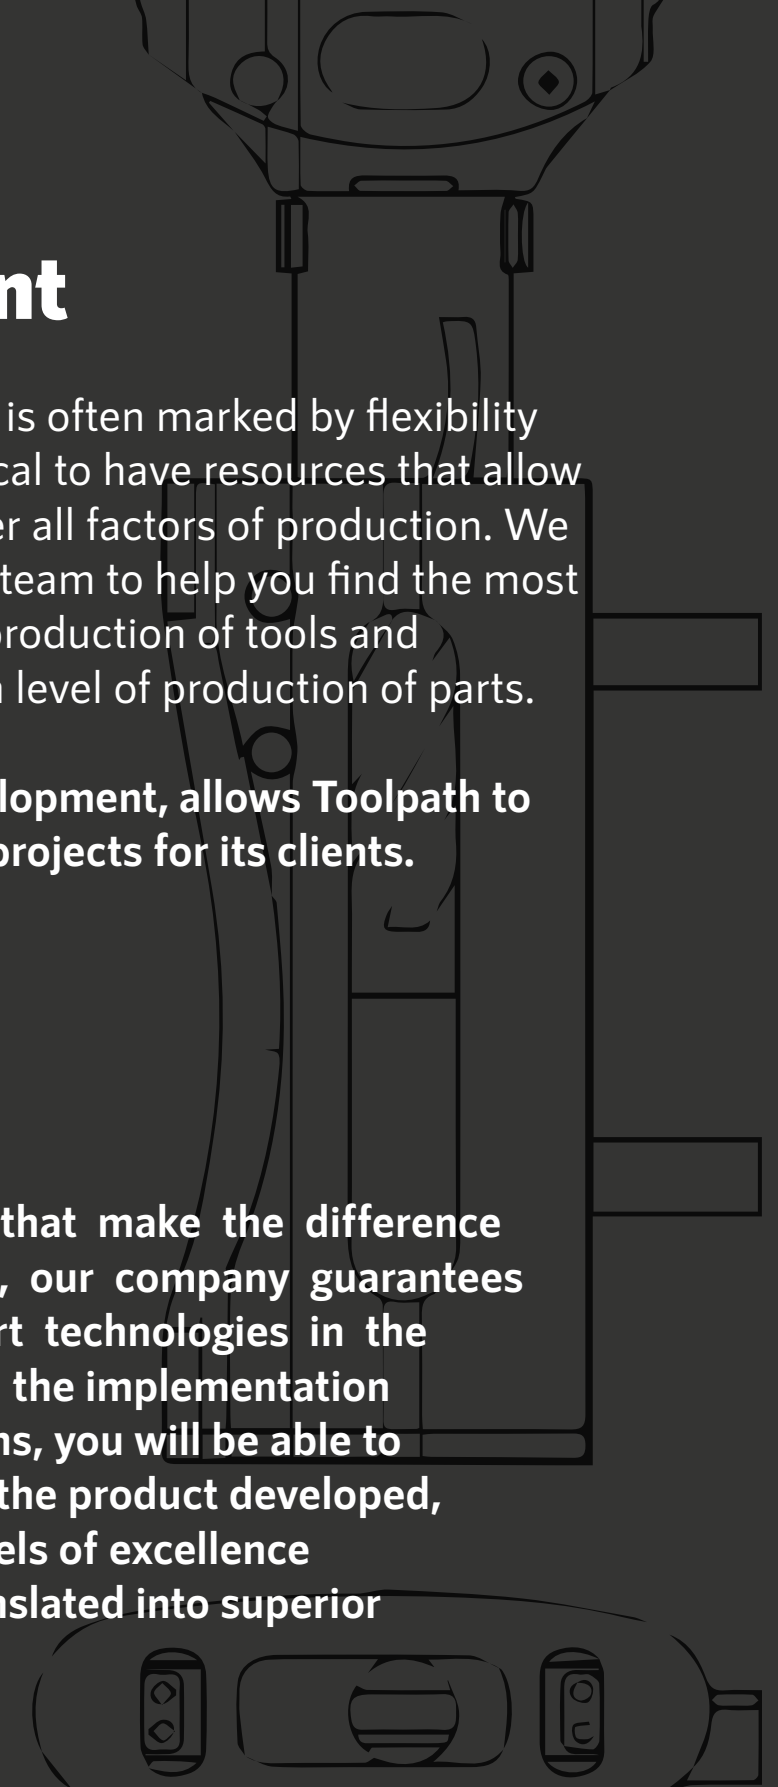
nt

is often marked by flexibility cal to have resources that allow er all factors of production. We team to help you find the most production of tools and level of production of parts.

lopment, allows Toolpath to projects for its clients.

that make the difference , our company guarantees rt technologies in the the implementation ns, you will be able to the product developed, els of excellence nslated into superior